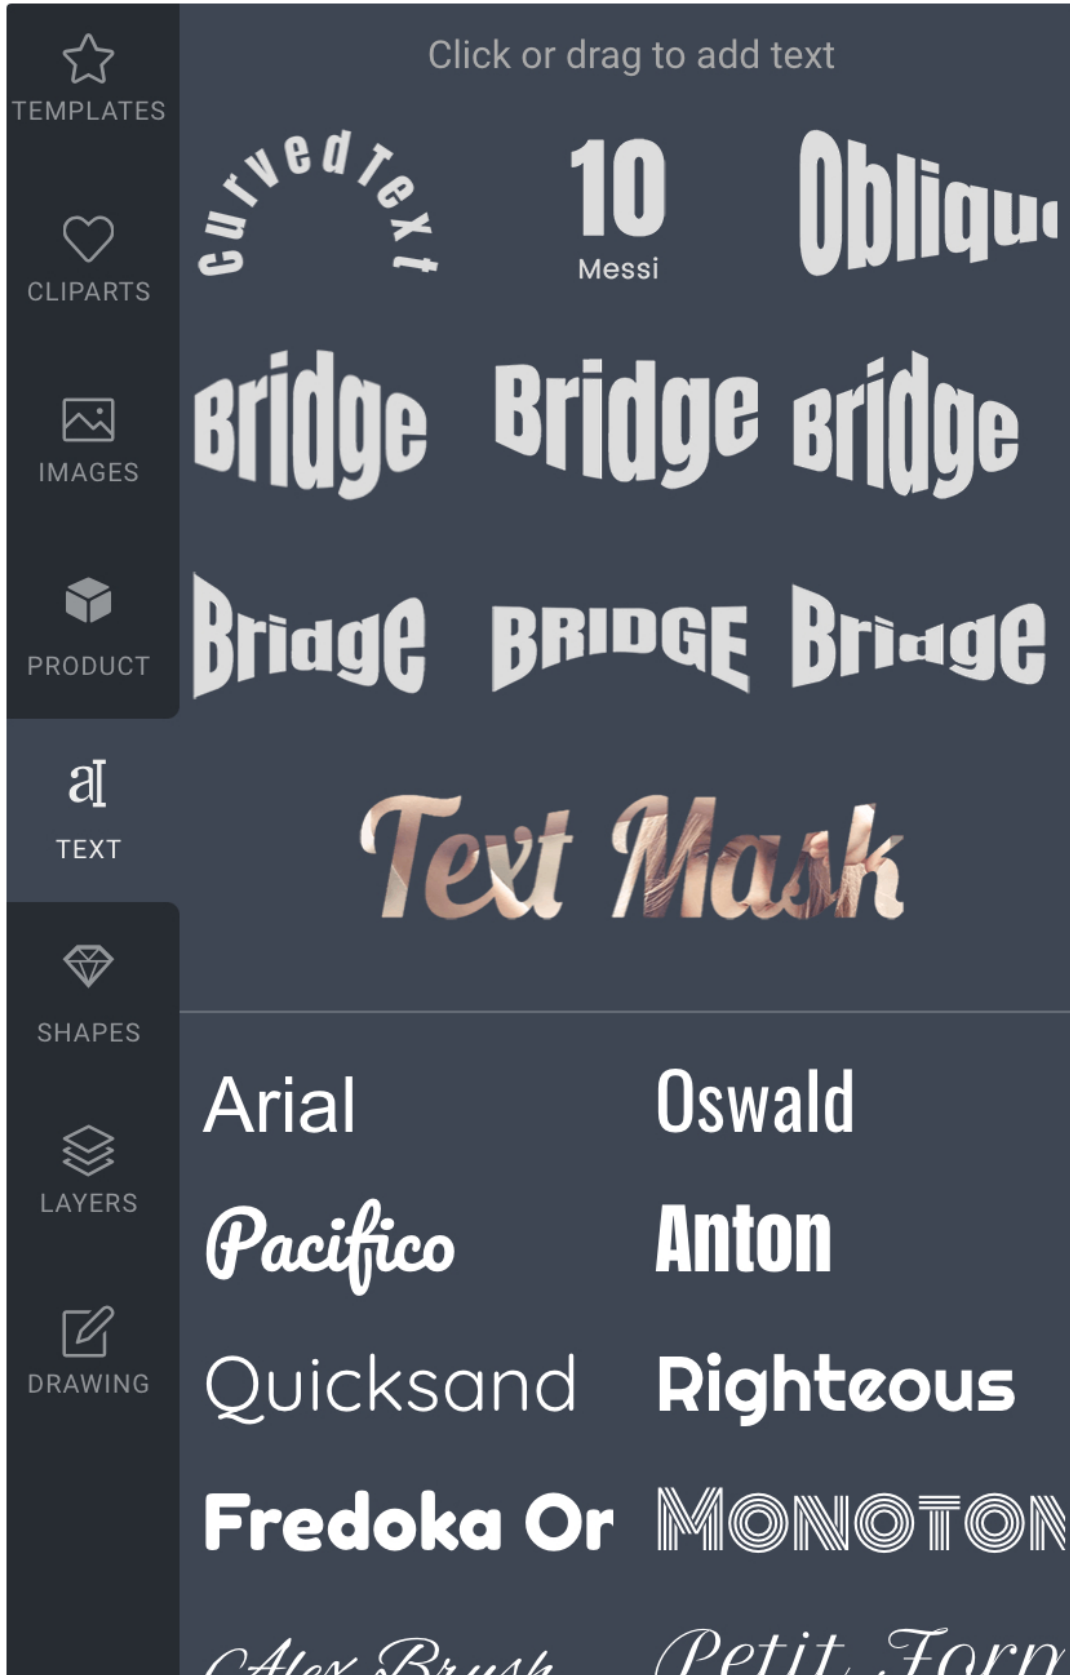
TEMPLATES
CLIPARTS
IMAGES
PRODUCT
aI
TEXT
SHAPES
LAYERS
DRAWING

Click or drag to add text

Curved Text
10
Messi
Obliqu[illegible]

Bridge
Bridge
Bridge
Bridge
BRIDGE
Bridge

Text Mask

Arial
Oswald
Pacifico
Anton
Quicksand
Righteous
Fredoka Or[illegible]
MONOTON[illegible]
Alex Brush
Petit Form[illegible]